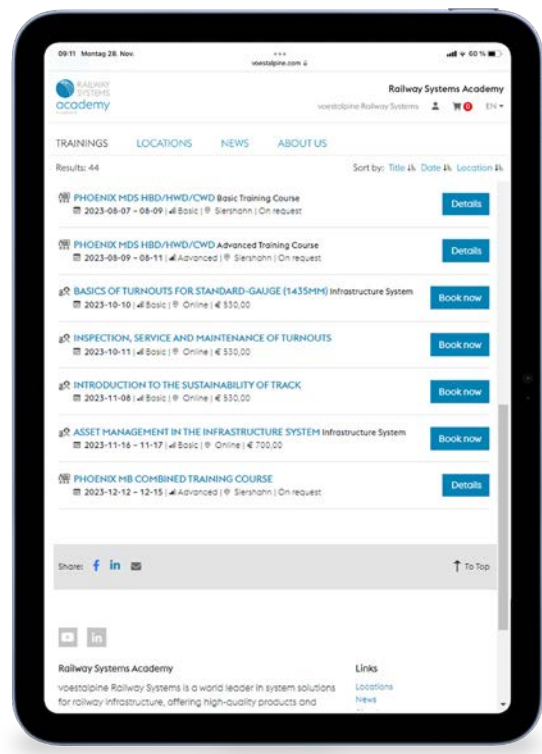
09:11 Montag 28. Nov.
•••
voestalpine.com
60 %

RAILWAY SYSTEMS
academy

Railway Systems Academy
voestalpine Railway Systems
0
EN

TRAININGS LOCATIONS NEWS ABOUT US

Results: 44
Sort by: Title Date Location

PHOENIX MDS HBD/HWD/CWD Basic Training Course
2023-08-07 – 08-09 | Basic | Siershahn | On request
Details

PHOENIX MDS HBD/HWD/CWD Advanced Training Course
2023-08-09 – 08-11 | Advanced | Siershahn | On request
Details

BASICS OF TURNOUTS FOR STANDARD-GAUGE (1435MM) Infrastructure System
2023-10-10 | Basic | Online | € 530,00
Book now

INSPECTION, SERVICE AND MAINTENANCE OF TURNOUTS
2023-10-11 | Basic | Online | € 530,00
Book now

INTRODUCTION TO THE SUSTAINABILITY OF TRACK
2023-11-08 | Basic | Online | € 530,00
Book now

ASSET MANAGEMENT IN THE INFRASTRUCTURE SYSTEM Infrastructure System
2023-11-16 – 11-17 | Basic | Online | € 700,00
Book now

PHOENIX MB COMBINED TRAINING COURSE
2023-12-12 – 12-15 | Advanced | Siershahn | On request
Details

Share:
To Top

Railway Systems Academy
voestalpine Railway Systems is a world leader in system solutions for railway infrastructure, offering high-quality products and

Links
Locations
News